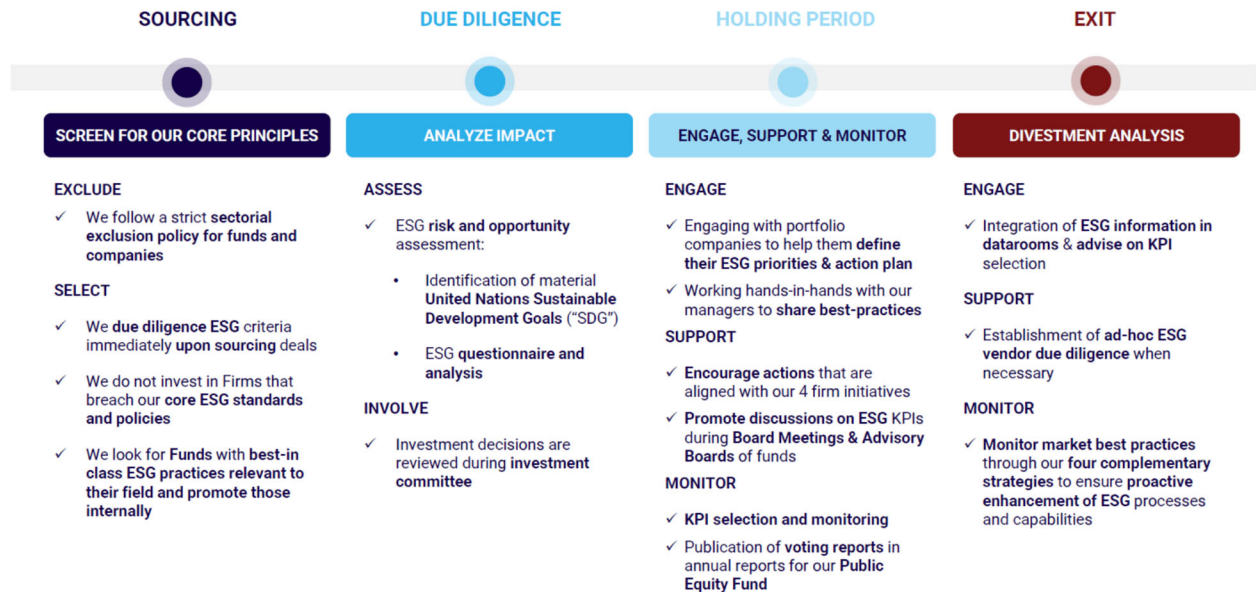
SOURCING

SCREEN FOR OUR CORE PRINCIPLES

EXCLUDE

✓ We follow a strict sectorial exclusion policy for funds and companies

SELECT

✓ We due diligence ESG criteria immediately upon sourcing deals

✓ We do not invest in Firms that breach our core ESG standards and policies

✓ We look for Funds with best-in class ESG practices relevant to their field and promote those internally

DUE DILIGENCE

ANALYZE IMPACT

ASSESS

✓ ESG risk and opportunity assessment:

• Identification of material United Nations Sustainable Development Goals ("SDG")

• ESG questionnaire and analysis

INVOLVE

✓ Investment decisions are reviewed during investment committee

HOLDING PERIOD

ENGAGE, SUPPORT & MONITOR

ENGAGE

✓ Engaging with portfolio companies to help them define their ESG priorities & action plan

✓ Working hands-in-hands with our managers to share best-practices

SUPPORT

✓ Encourage actions that are aligned with our 4 firm initiatives

✓ Promote discussions on ESG KPIs during Board Meetings & Advisory Boards of funds

MONITOR

✓ KPI selection and monitoring

✓ Publication of voting reports in annual reports for our Public Equity Fund

EXIT

DIVESTMENT ANALYSIS

ENGAGE

✓ Integration of ESG information in datarooms & advise on KPI selection

SUPPORT

✓ Establishment of ad-hoc ESG vendor due diligence when necessary

MONITOR

✓ Monitor market best practices through our four complementary strategies to ensure proactive enhancement of ESG processes and capabilities